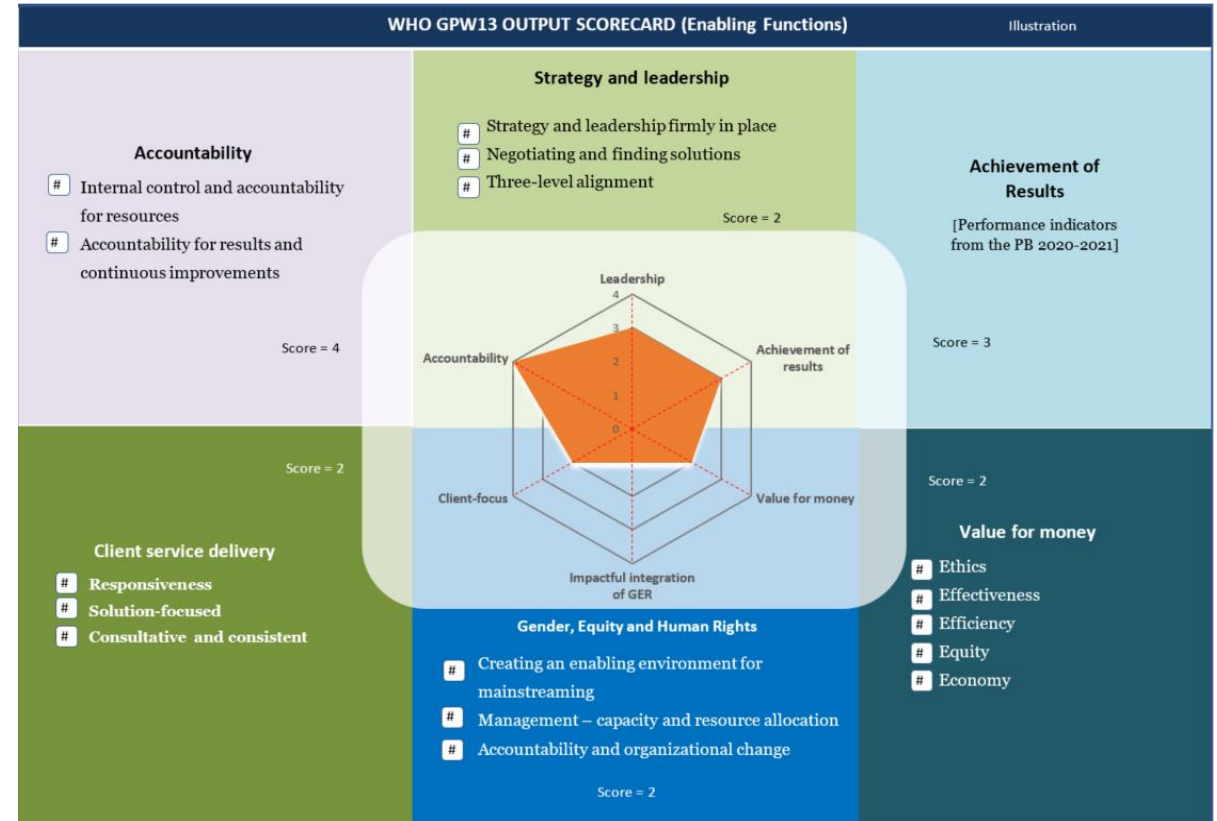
WHO GPW13 OUTPUT SCORECARD (Enabling Functions)

Illustration

Strategy and leadership

# Strategy and leadership firmly in place
# Negotiating and finding solutions
# Three-level alignment

Score = 2

Accountability

# Internal control and accountability for resources
# Accountability for results and continuous improvements

Score = 4

Achievement of Results

[Performance indicators from the PB 2020-2021]

Score = 3

Leadership
4
3
2
1
0
Accountability
Achievement of results
Client-focus
Value for money
Impactful integration of GER

Score = 2

Client service delivery

# Responsiveness
# Solution-focused
# Consultative and consistent

Score = 2

Value for money

# Ethics
# Effectiveness
# Efficiency
# Equity
# Economy

Gender, Equity and Human Rights

# Creating an enabling environment for mainstreaming
# Management – capacity and resource allocation
# Accountability and organizational change

Score = 2